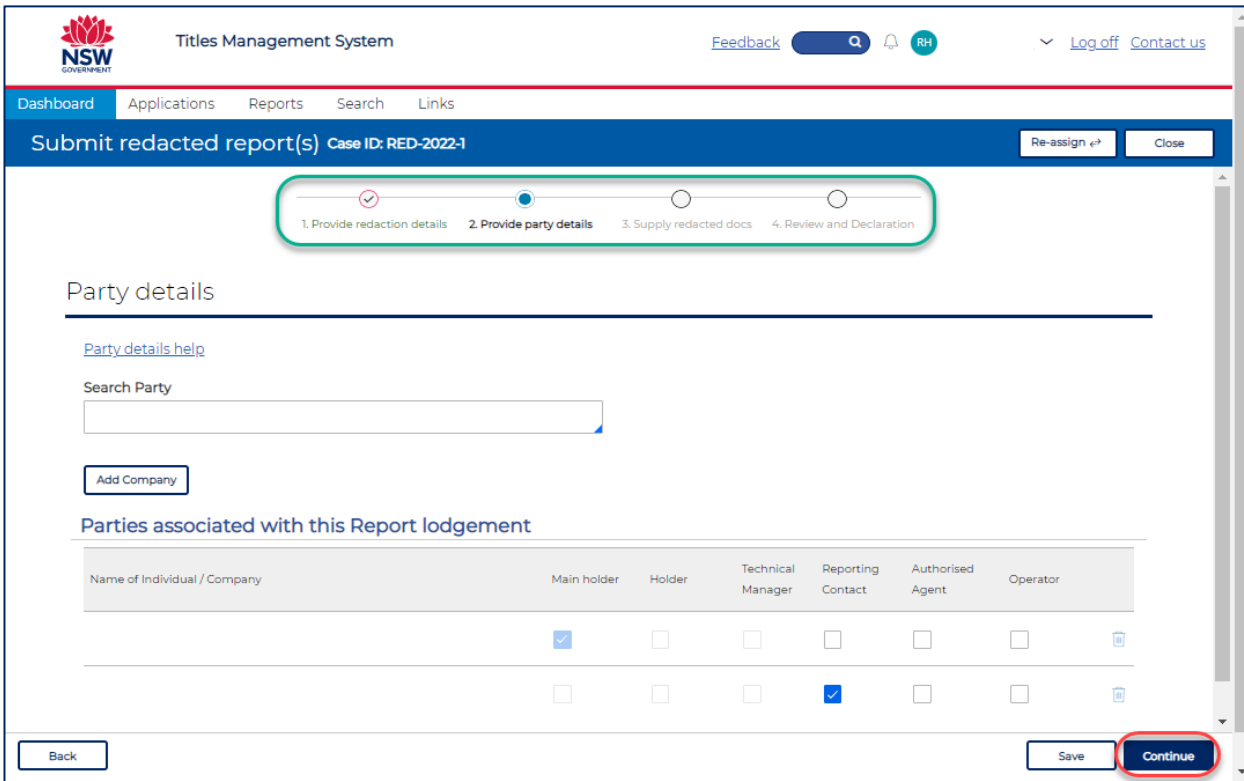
NSW GOVERNMENT

Titles Management System

Feedback RH Log off Contact us

Dashboard Applications Reports Search Links

Submit redacted report(s) Case ID: RED-2022-1

Re-assign Close

1. Provide redaction details 2. Provide party details 3. Supply redacted docs 4. Review and Declaration

Party details

Party details help

Search Party

Add Company

Parties associated with this Report lodgement

| Name of Individual / Company | Main holder | Holder | Technical Manager | Reporting Contact | Authorised Agent | Operator |
|---|---|---|---|---|---|---|
| | | | | | | |
| | | | | | | |

Back Save Continue